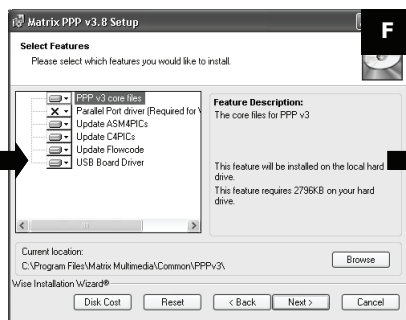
Matrix PPP v3.8 Setup

F

Select Features

Please select which features you would like to install.

PPP v3 core files
Parallel Port driver (Required for V
Update ASM4PICs
Update C4PICs
Update Flowcode
USB Board Driver

Feature Description:
The core files for PPP v3

This feature will be installed on the local hard drive.
This feature requires 2796KB on your hard drive.

Current location:
C:\Program Files\Matrix Multimedia\Common\PPPv3\

Browse

Wise Installation Wizard®

Disk Cost
Reset
< Back
Next >
Cancel